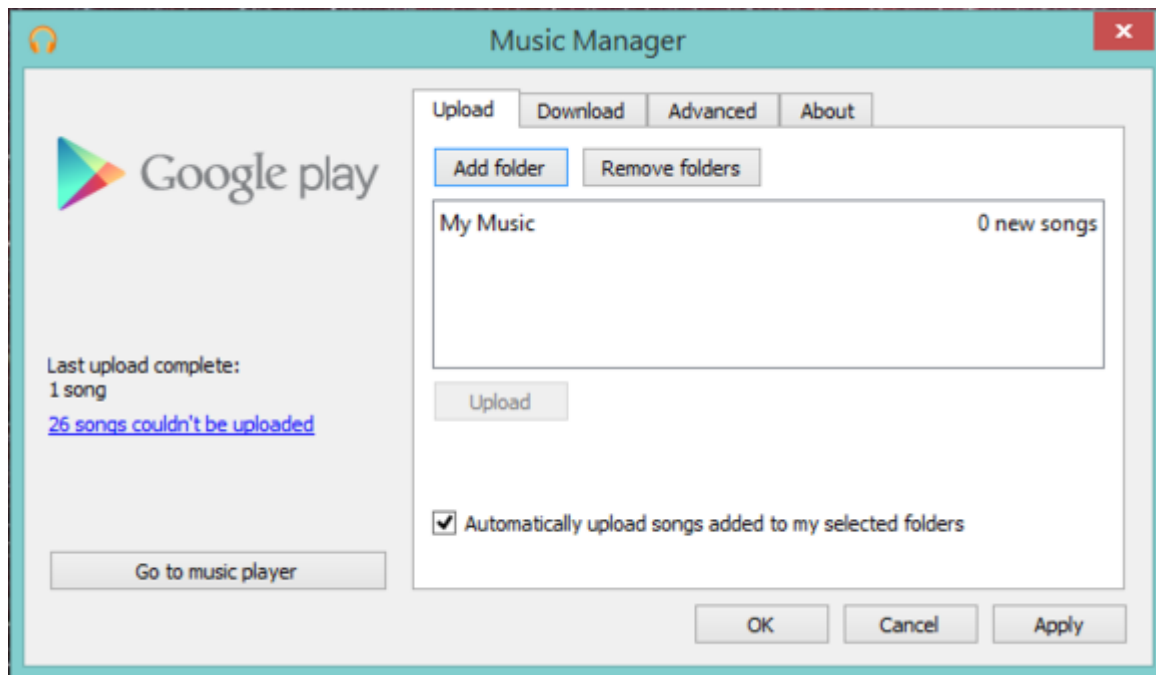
Music Manager

Google play

Last upload complete:
1 song
26 songs couldn't be uploaded

Go to music player

Upload | Download | Advanced | About

Add folder
Remove folders

My Music 0 new songs

Upload

Automatically upload songs added to my selected folders

OK
Cancel
Apply